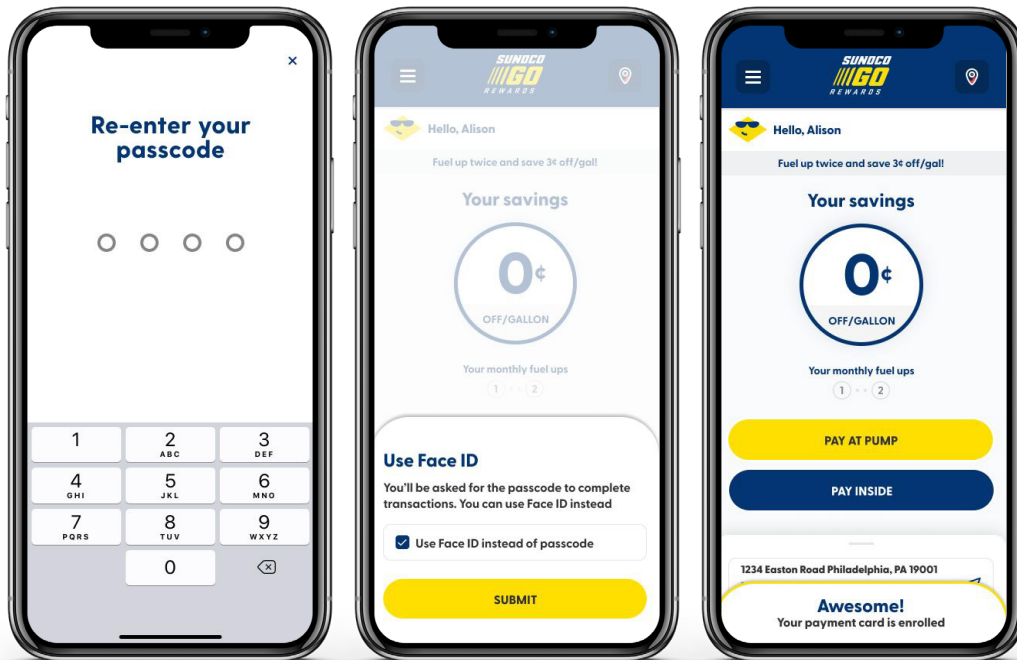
×

Re-enter your passcode

| 1 | 2 ABC | 3 DEF |
|---|---|---|
| 4 GHI | 5 JKL | 6 MNO |
| 7 PQRS | 8 TUV | 9 WXYZ |
| | 0 | |

SUNOCO GO REWARDS

Hello, Alison

Fuel up twice and save 3¢ off/gal!

Your savings

0¢

OFF/GALLON

Your monthly fuel ups

1 2

Use Face ID

You'll be asked for the passcode to complete transactions. You can use Face ID instead

Use Face ID instead of passcode

SUBMIT

SUNOCO GO REWARDS

Hello, Alison

Fuel up twice and save 3¢ off/gal!

Your savings

0¢

OFF/GALLON

Your monthly fuel ups

1 2

PAY AT PUMP

PAY INSIDE

1234 Easton Road Philadelphia, PA 19001

Awesome!

Your payment card is enrolled